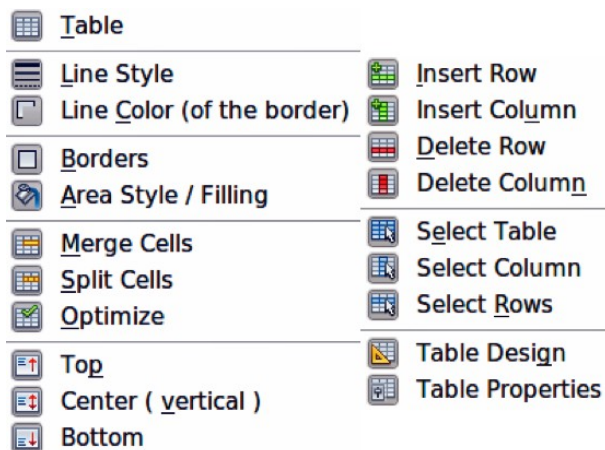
Table

Line Style
Line Color (of the border)

Borders
Area Style / Filling

Merge Cells
Split Cells
Optimize

Top
Center ( vertical )
Bottom

Insert Row
Insert Column
Delete Row
Delete Column

Select Table
Select Column
Select Rows

Table Design
Table Properties